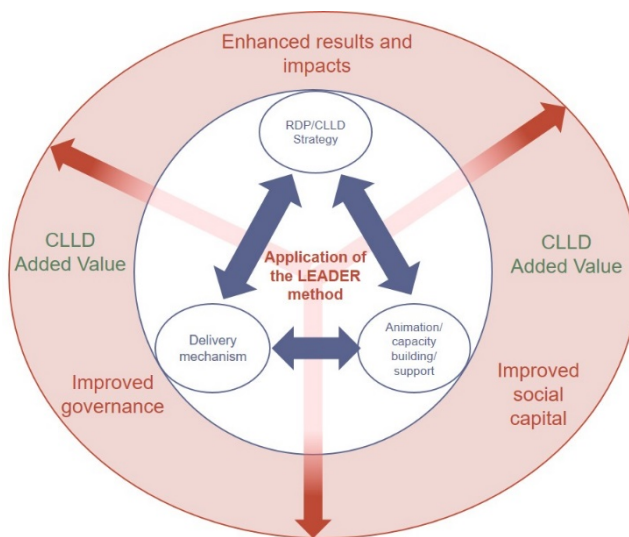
Enhanced results and impacts

RDP/CLLD Strategy

CLLD Added Value

Application of the LEADER method

CLLD Added Value

Delivery mechanism

Animation/ capacity building/ support

Improved governance

Improved social capital